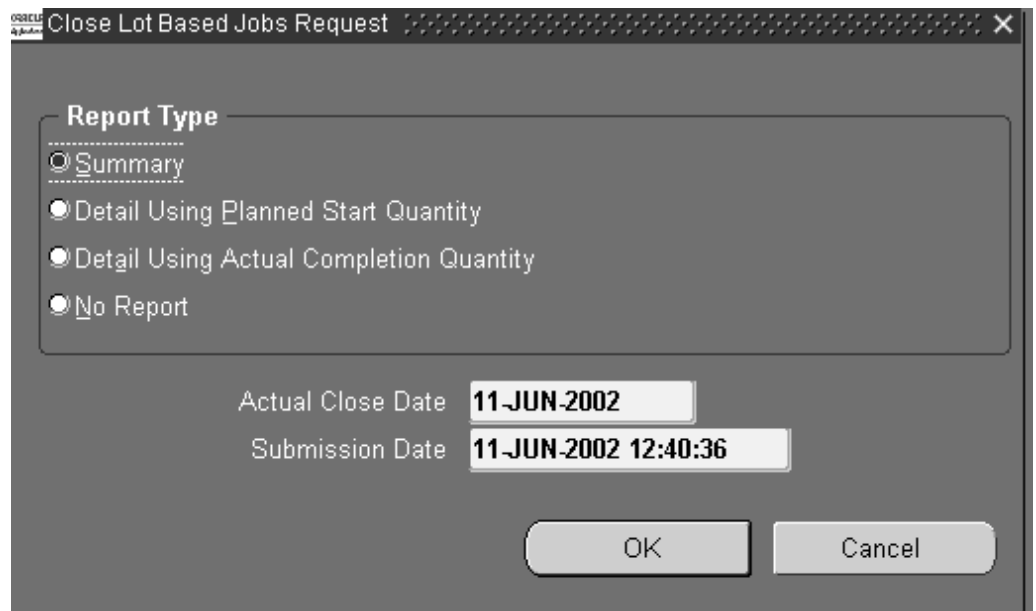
Close Lot Based Jobs Request

Report Type

Summary

Detail Using Planned Start Quantity

Detail Using Actual Completion Quantity

No Report

Actual Close Date 11-JUN-2002

Submission Date 11-JUN-2002 12:40:36

OK

Cancel